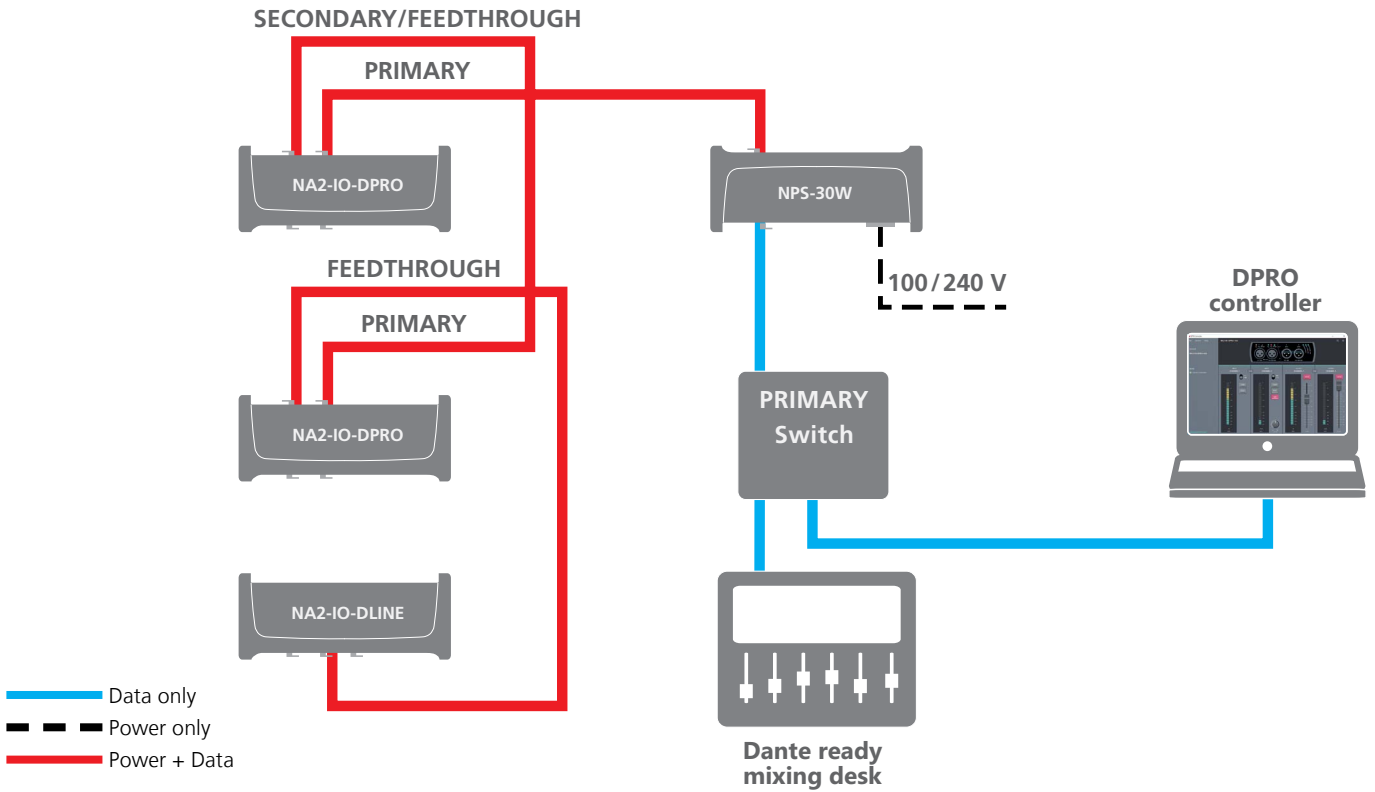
SECONDARY/FEEDTHROUGH

PRIMARY

NA2-IO-DPRO

NPS-30W

100/240 V

FEEDTHROUGH

PRIMARY

NA2-IO-DPRO

PRIMARY Switch

DPRO controller

NA2-IO-DLINE

Dante ready mixing desk

Data only
Power only
Power + Data